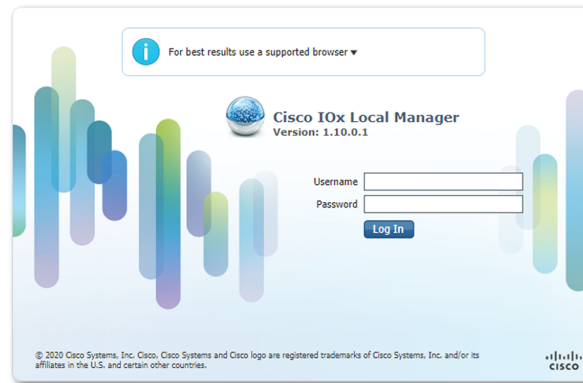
For best results use a supported browser ▾

Cisco IOx Local Manager
Version: 1.10.0.1

Username
Password
Log In

© 2020 Cisco Systems, Inc. Cisco, Cisco Systems and Cisco logo are registered trademarks of Cisco Systems, Inc. and/or its affiliates in the U.S. and certain other countries.

cisco